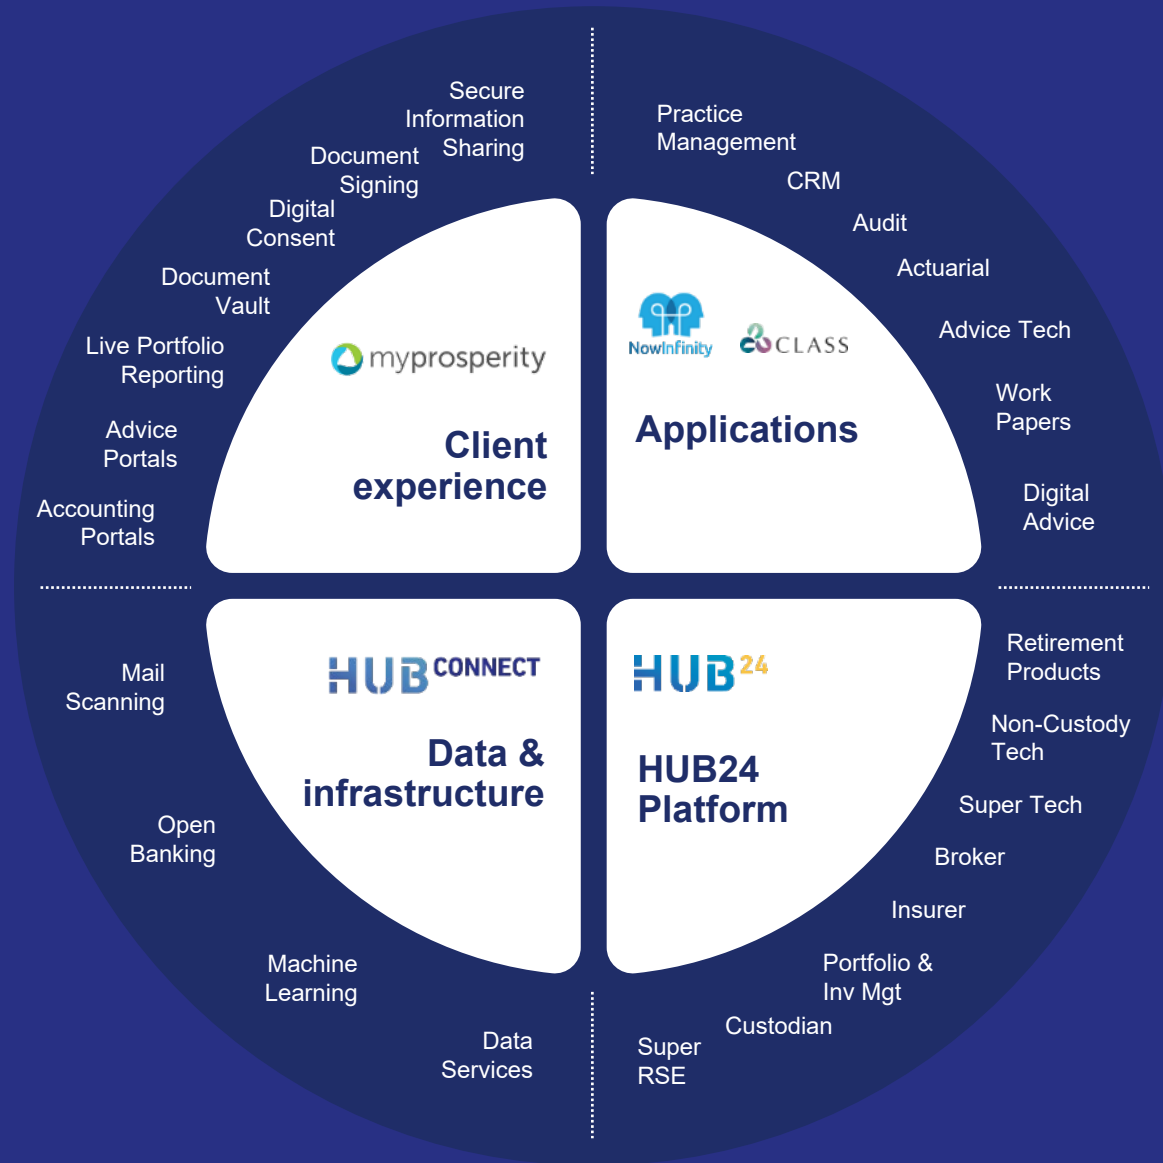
Secure Information Sharing

Document Signing

Digital Consent

Document Vault

Live Portfolio Reporting

Advice Portals

Accounting Portals

myprosperity

Client experience

Practice Management

CRM

Audit

Actuarial

Advice Tech

Work Papers

Digital Advice

NowInfinity

CLASS

Applications

HUB CONNECT

Data & infrastructure

Mail Scanning

Open Banking

Machine Learning

Data Services

HUB24

HUB24 Platform

Retirement Products

Non-Custody Tech

Super Tech

Broker

Insurer

Portfolio & Inv Mgt

Custodian

Super RSE